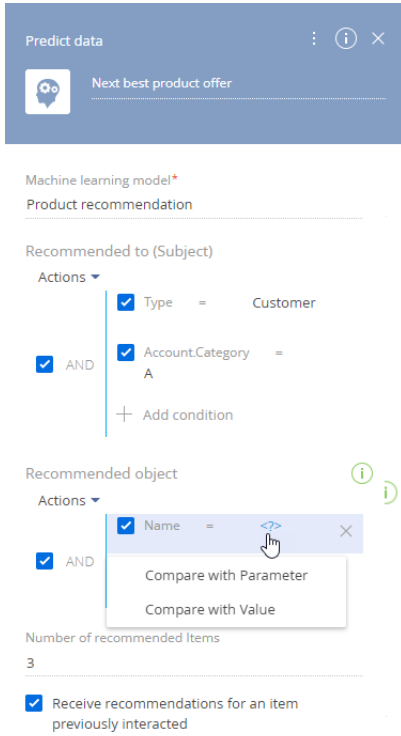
Predict data

Next best product offer

Machine learning model*

Product recommendation

Recommended to (Subject)

Actions

AND

Type = Customer

Account.Category = A

+ Add condition

Recommended object

Actions

AND

Name = <?>

Compare with Parameter

Compare with Value

Number of recommended Items

3

Receive recommendations for an item previously interacted